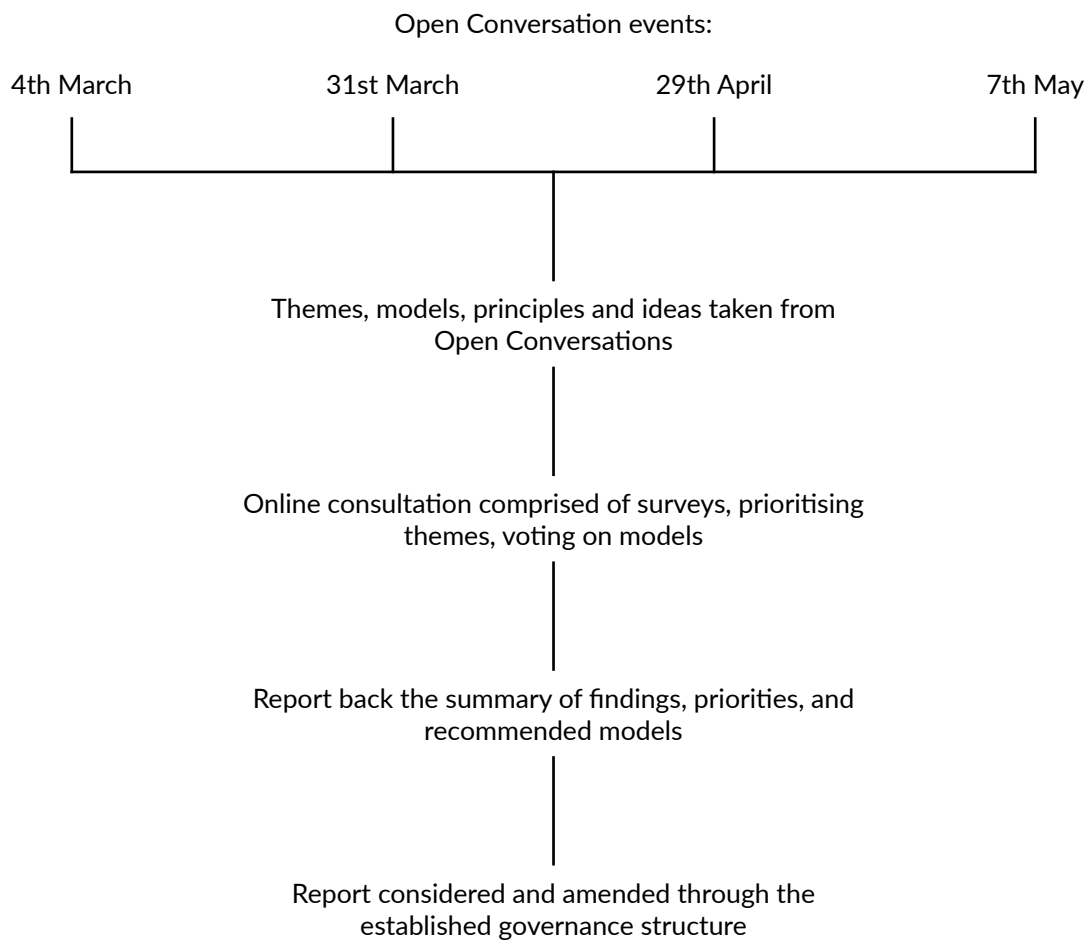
Open Conversation events:

4th March

31st March

29th April

7th May

Themes, models, principles and ideas taken from Open Conversations

Online consultation comprised of surveys, prioritising themes, voting on models

Report back the summary of findings, priorities, and recommended models

Report considered and amended through the established governance structure